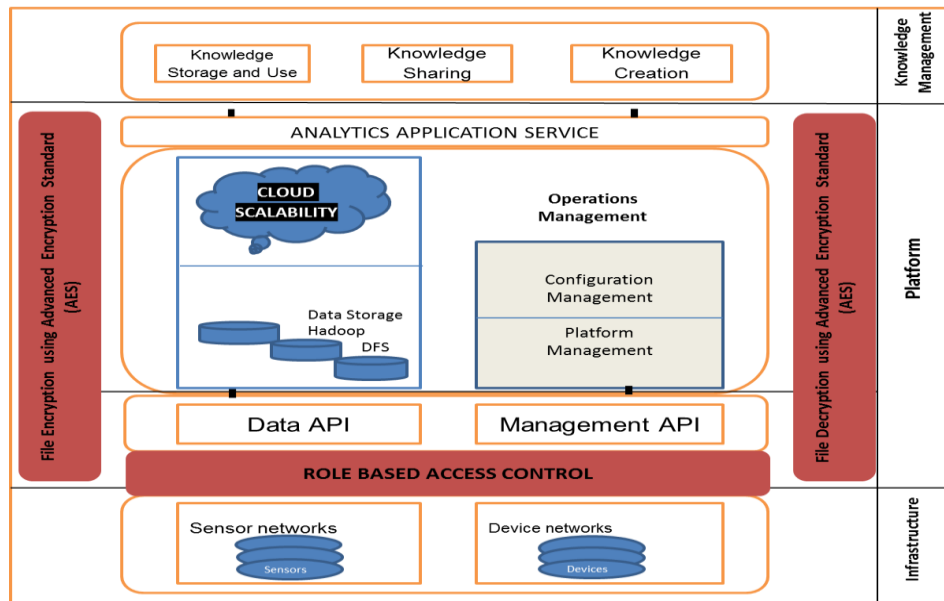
Knowledge Storage and Use

Knowledge Sharing

Knowledge Creation

Knowledge Management

ANALYTICS APPLICATION SERVICE

File Encryption using Advanced Encryption Standard (AES)

CLOUD SCALABILITY

Data Storage Hadoop DFS

Operations Management

Configuration Management

Platform Management

File Decryption using Advanced Encryption Standard (AES)

Platform

Data API

Management API

ROLE BASED ACCESS CONTROL

Sensor networks

Sensors

Device networks

Devices

Infrastructure